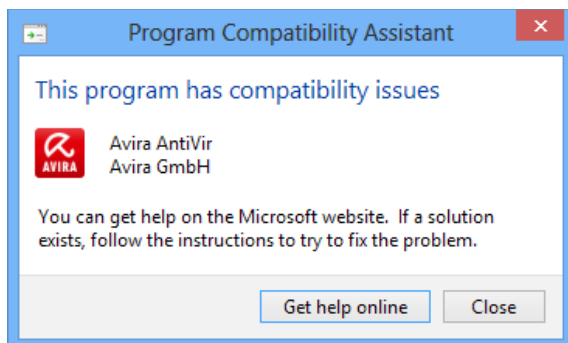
Program Compatibility Assistant

This program has compatibility issues

AVIRA

Avira AntiVir
Avira GmbH

You can get help on the Microsoft website. If a solution exists, follow the instructions to try to fix the problem.

Get help online
Close